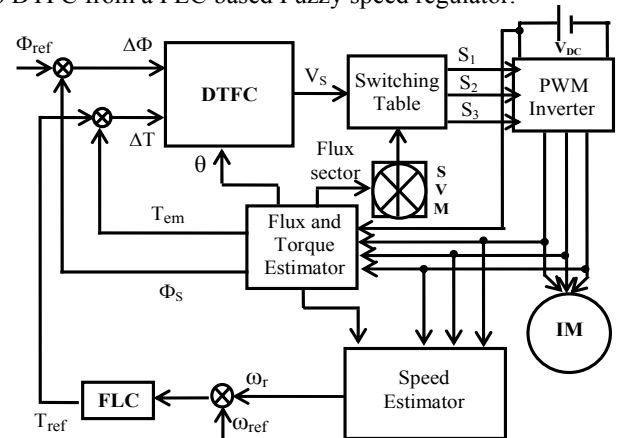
DTFC from a FLC based Fuzzy speed regulator.

$V_{DC}$

$\Phi_{ref}$

$\Delta\Phi$

DTFC

$V_S$

Switching Table

$S_1$

$S_2$

$S_3$

PWM Inverter

$\Delta T$

$\theta$

Flux sector

S V M

$T_{em}$

Flux and Torque Estimator

$\Phi_S$

IM

Speed Estimator

FLC

$\omega_r$

$\omega_{ref}$

$T_{ref}$